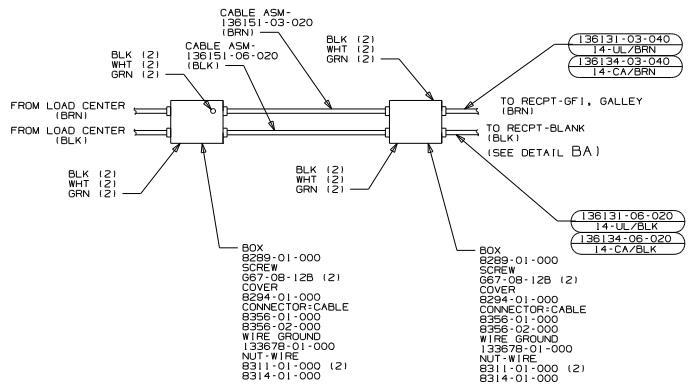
CABLE ASM-
136151-03-020
(BRN)

BLK (2)
WHT (2)
GRN (2)

CABLE ASM-
136151-06-020
(BLK)

BLK (2)
WHT (2)
GRN (2)

136131-03-040
14-UL/BRN

136134-03-040
14-CA/BRN

FROM LOAD CENTER
(BRN)

FROM LOAD CENTER
(BLK)

TO RECPT-GFI, GALLEY
(BRN)

TO RECPT-BLANK
(BLK)

(SEE DETAIL BA)

BLK (2)
WHT (2)
GRN (2)

BLK (2)
WHT (2)
GRN (2)

136131-06-020
14-UL/BLK

136134-06-020
14-CA/BLK

BOX
8289-01-000
SCREW
G67-08-12B (2)
COVER
8294-01-000
CONNECTOR:CABLE
8356-01-000
8356-02-000
WIRE GROUND
133678-01-000
NUT-WIRE
8311-01-000 (2)
8314-01-000

BOX
8289-01-000
SCREW
G67-08-12B (2)
COVER
8294-01-000
CONNECTOR:CABLE
8356-01-000
8356-02-000
WIRE GROUND
133678-01-000
NUT-WIRE
8311-01-000 (2)
8314-01-000